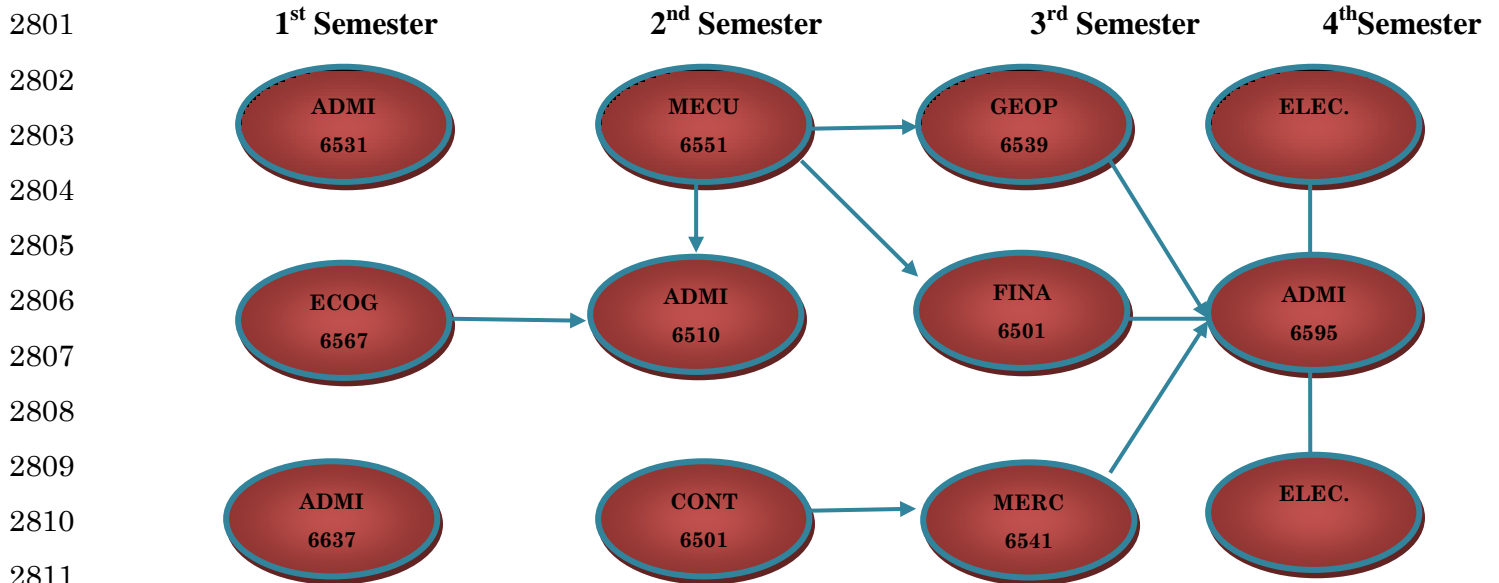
2801 $1^{st}$ Semester $2^{nd}$ Semester $3^{rd}$ Semester $4^{th}$Semester

2802

2803

2804

2805

2806

2807

2808

2809

2810

2811

ADMI 6531

MECU 6551

GEOP 6539

ELEC.

ECOG 6567

ADMI 6510

FINA 6501

ADMI 6595

ADMI 6637

CONT 6501

MERC 6541

ELEC.